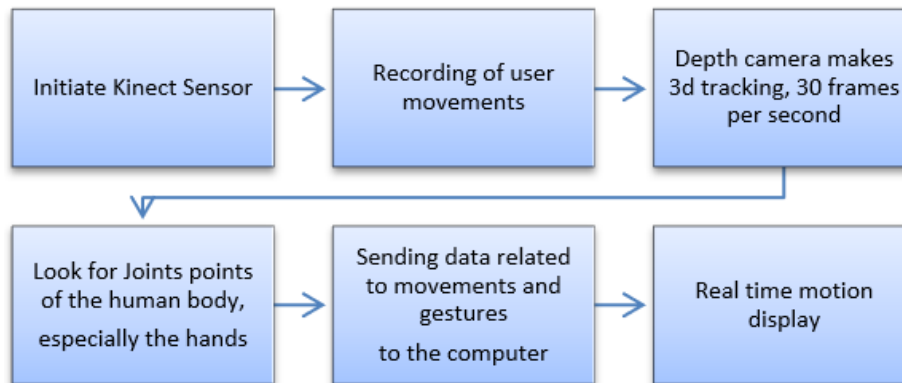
Initiate Kinect Sensor

Recording of user movements

Depth camera makes 3d tracking, 30 frames per second

Look for Joints points of the human body, especially the hands

Sending data related to movements and gestures

to the computer

Real time motion display